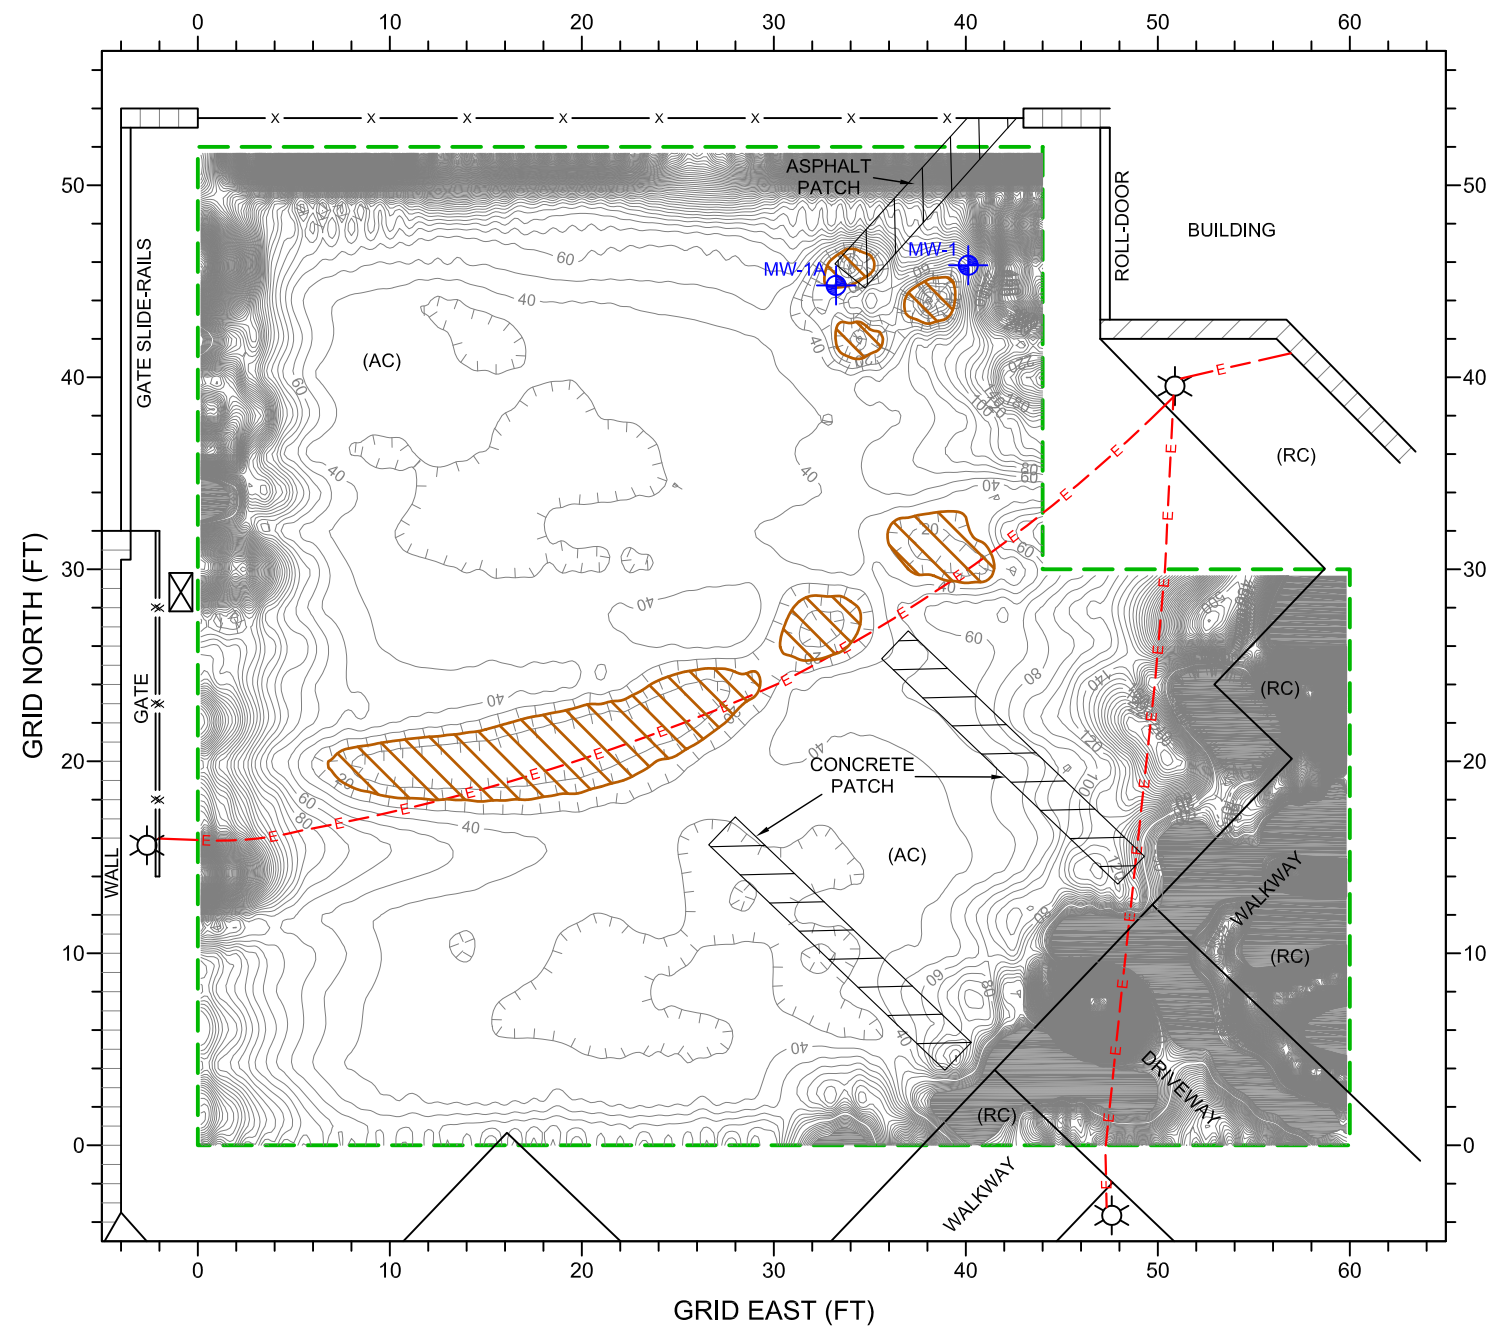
0 10 20 30 40 50 60

ASPHALT PATCH

ROLL-DOOR

BUILDING

GATE SLIDE-RAILS

MW-1A

MW-1

60

40

(AC)

40

60

40

40

40

(RC)

30 40

20

60

40

60

GRID NORTH (FT)

GATE

40

80

140

(RC)

120

100

CONCRETE PATCH

20

60

80

40

(AC)

WALL

WALKWAY

(RC)

60

80

40

40

DRIVEWAY

(RC)

WALKWAY

50 40 30 20 10 0

GRID EAST (FT)